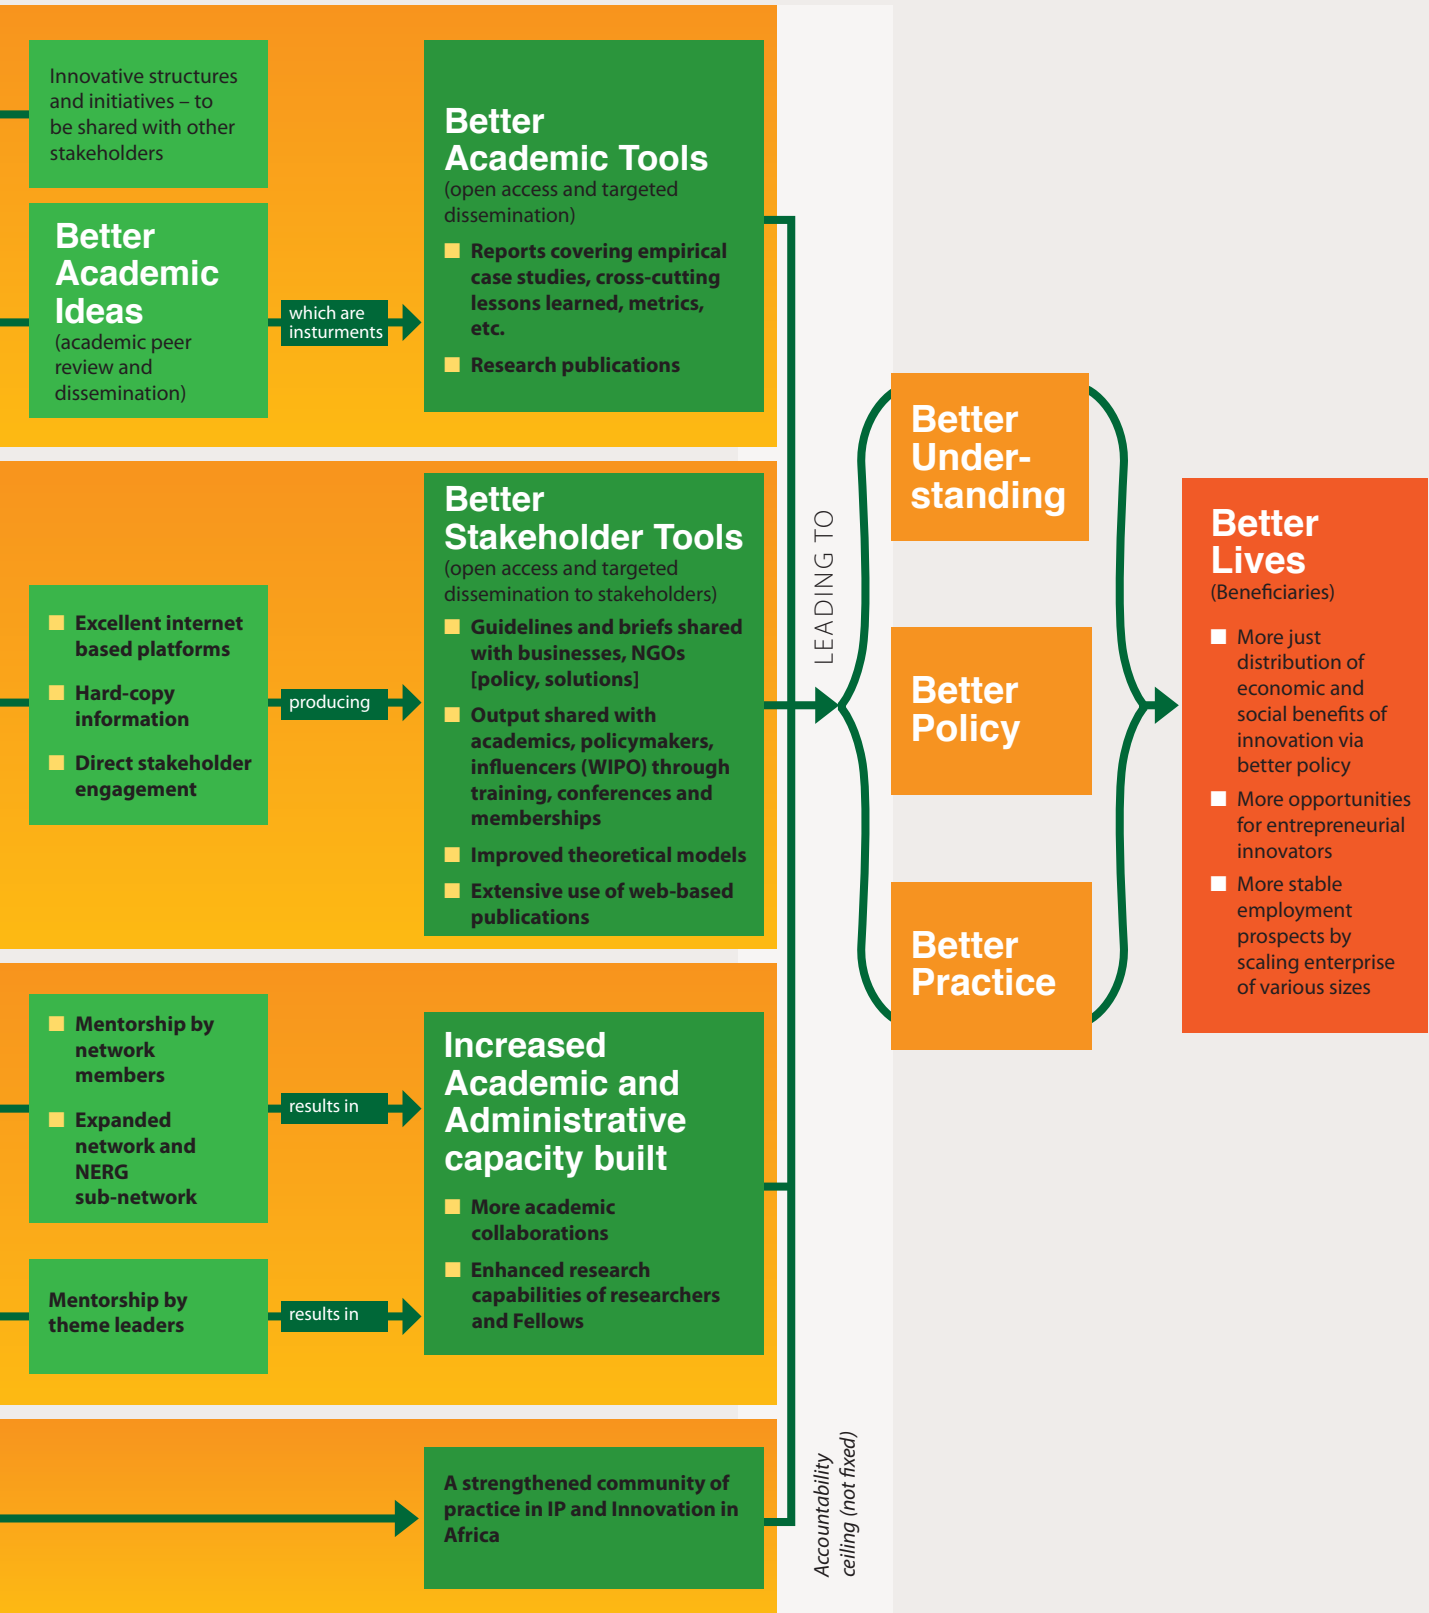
Innovative structures and initiatives – to be shared with other stakeholders

Better Academic Ideas
(academic peer review and dissemination)

which are insturments

Better Academic Tools
(open access and targeted dissemination)

Reports covering empirical case studies, cross-cutting lessons learned, metrics, etc.

Research publications

Excellent internet based platforms

Hard-copy information

Direct stakeholder engagement

producing

Better Stakeholder Tools
(open access and targeted dissemination to stakeholders)

Guidelines and briefs shared with businesses, NGOs [policy, solutions]

Output shared with academics, policymakers, influencers (WIPO) through training, conferences and memberships

Improved theoretical models

Extensive use of web-based publications

Mentorship by network members

Expanded network and NERG sub-network

results in

Mentorship by theme leaders

results in

Increased Academic and Administrative capacity built

More academic collaborations

Enhanced research capabilities of researchers and Fellows

A strengthened community of practice in IP and Innovation in Africa

LEADING TO

Accountability ceiling (not fixed)

Better Under-standing

Better Policy

Better Practice

Better Lives
(Beneficiaries)

More just distribution of economic and social benefits of innovation via better policy

More opportunities for entrepreneurial innovators

More stable employment prospects by scaling enterprise of various sizes